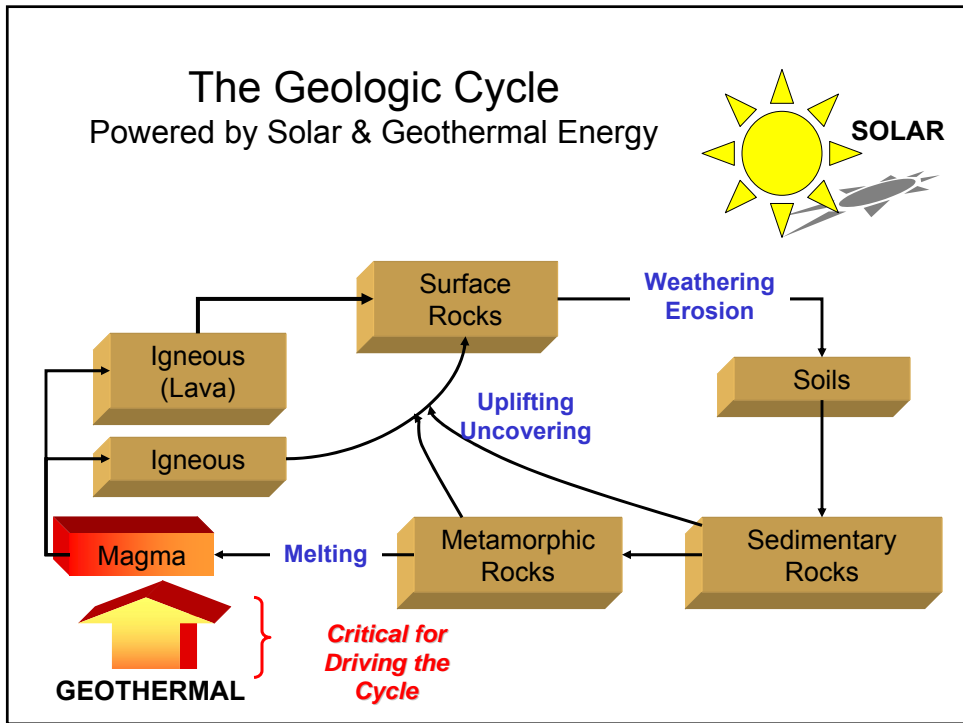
The Geologic Cycle
Powered by Solar & Geothermal Energy

SOLAR

Surface Rocks

Weathering Erosion

Igneous (Lava)

Soils

Uplifting Uncovering

Igneous

Magma

Melting

Metamorphic Rocks

Sedimentary Rocks

Critical for Driving the Cycle

GEOTHERMAL